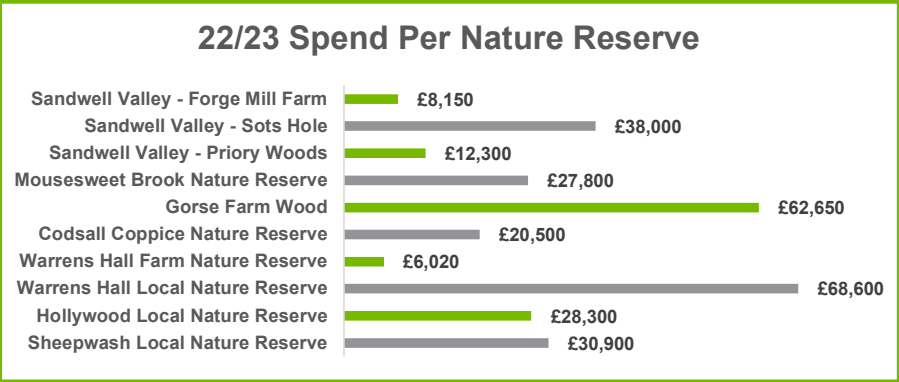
22/23 Spend Per Nature Reserve

Sandwell Valley - Forge Mill Farm £8,150
Sandwell Valley - Sots Hole £38,000
Sandwell Valley - Priory Woods £12,300
Mousesweet Brook Nature Reserve £27,800
Gorse Farm Wood £62,650
Codsall Coppice Nature Reserve £20,500
Warrens Hall Farm Nature Reserve £6,020
Warrens Hall Local Nature Reserve £68,600
Hollywood Local Nature Reserve £28,300
Sheepwash Local Nature Reserve £30,900